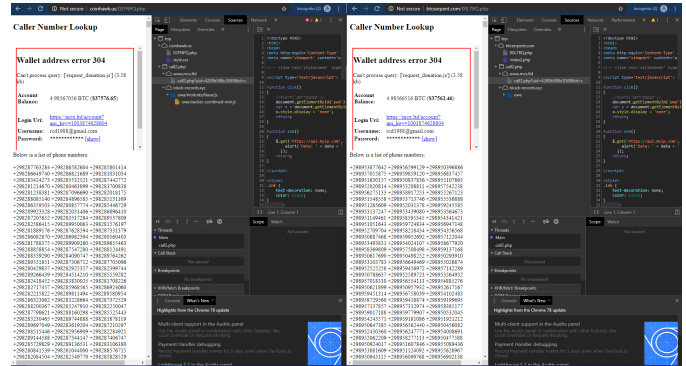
Not secure | coinhawk.io/759PC/call.php

Caller Number Lookup

Wallet address error 304

Can't process query: [request_donation.js] (3.58 th)

Account Balance: 4.98560706 BTC ($37576.65)

Login Url: https://sync.bd/account?api_key=1003874626804

Username: rcd1988@gmail.com

Password: ************ [show]

Below is a list of phone numbers:

Not secure | bitcoinpent.com/90L78Q/call.php

Caller Number Lookup

Wallet address error 304

Can't process query: [request_donation.js] (3.58 th)

Account Balance: 4.98560616 BTC ($37762.46)

Login Url: https://sync.bd/account?api_key=1003874626804

Username: rcd1988@gmail.com

Password: ************ [show]

Below is a list of phone numbers:

Elements Console Sources Network Performance

Page Filesystem Overrides

coinhawk.io

call.php

block-recordings

Threads

Main

Call Stack

Not paused

Breakpoints

No breakpoints

XHR/fetch Breakpoints

DOM Breakpoints

Console What's New

Highlights from the Chrome 78 update

Multi-client support in the Audits panel

Payment Handler debugging

Line 1, Column 1

Scope Watch

Not paused